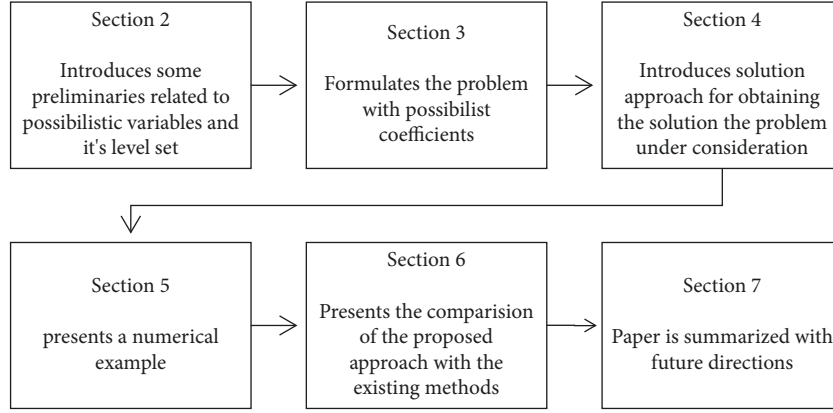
Section 2

Introduces some preliminaries related to possibilistic variables and it's level set

Section 3

Formulates the problem with possibilist coefficients

Section 4

Introduces solution approach for obtaining the solution the problem under consideration

Section 5

presents a numerical example

Section 6

Presents the comparision of the proposed approach with the existing methods

Section 7

Paper is summarized with future directions